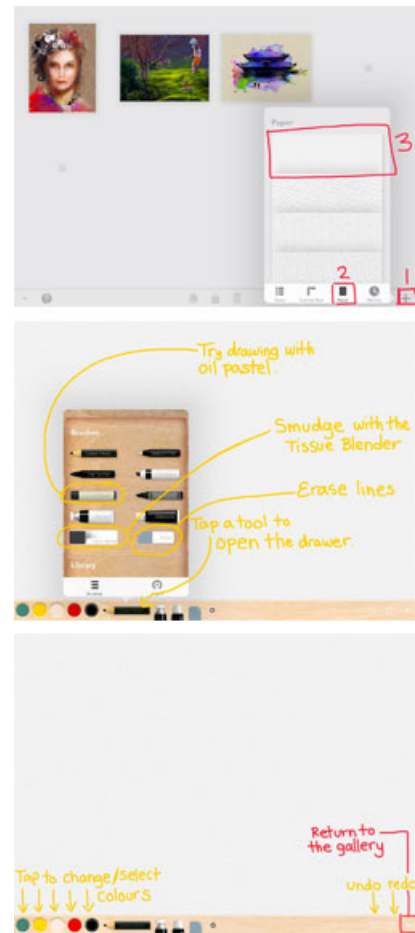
Paper

3

2

1

Try drawing with oil pastel.

Smudge with the Tissue Blender

Erase lines

Tap a tool to open the drawer.

Brushes

Library

Return to the gallery

Tap to change/select colours

Undo redo